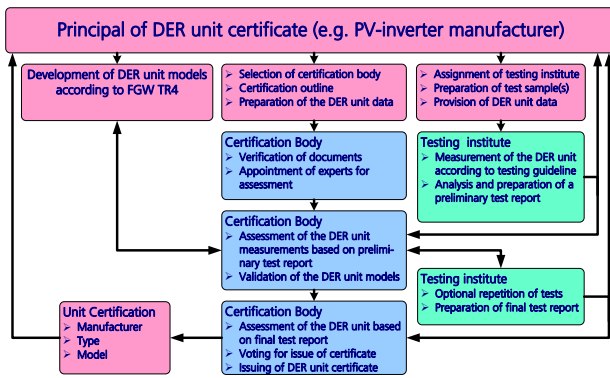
Principal of DER unit certificate (e.g. PV-inverter manufacturer)

Development of DER unit models according to FGW TR4

- Selection of certification body
- Certification outline
- Preparation of the DER unit data

- Assignment of testing institute
- Preparation of test sample(s)
- Provision of DER unit data

Certification Body
- Verification of documents
- Appointment of experts for assessment

Testing institute
- Measurement of the DER unit according to testing guideline
- Analysis and preparation of a preliminary test report

Certification Body
- Assessment of the DER unit measurements based on preliminary test report
- Validation of the DER unit models

Testing institute
- Optional repetition of tests
- Preparation of final test report

Unit Certification
- Manufacturer
- Type
- Model

Certification Body
- Assessment of the DER unit based on final test report
- Voting for issue of certificate
- Issuing of DER unit certificate